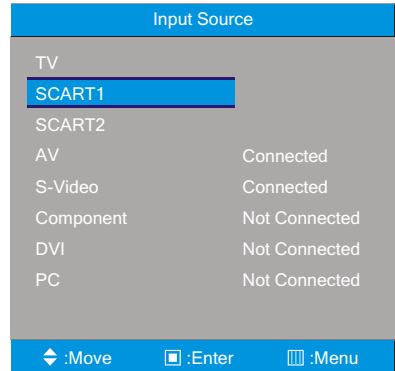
Input Source

| | |
|---|---|
| TV | |
| SCART1 | |
| SCART2 | |
| AV | Connected |
| S-Video | Connected |
| Component | Not Connected |
| DVI | Not Connected |
| PC | Not Connected |

:Move :Enter :Menu